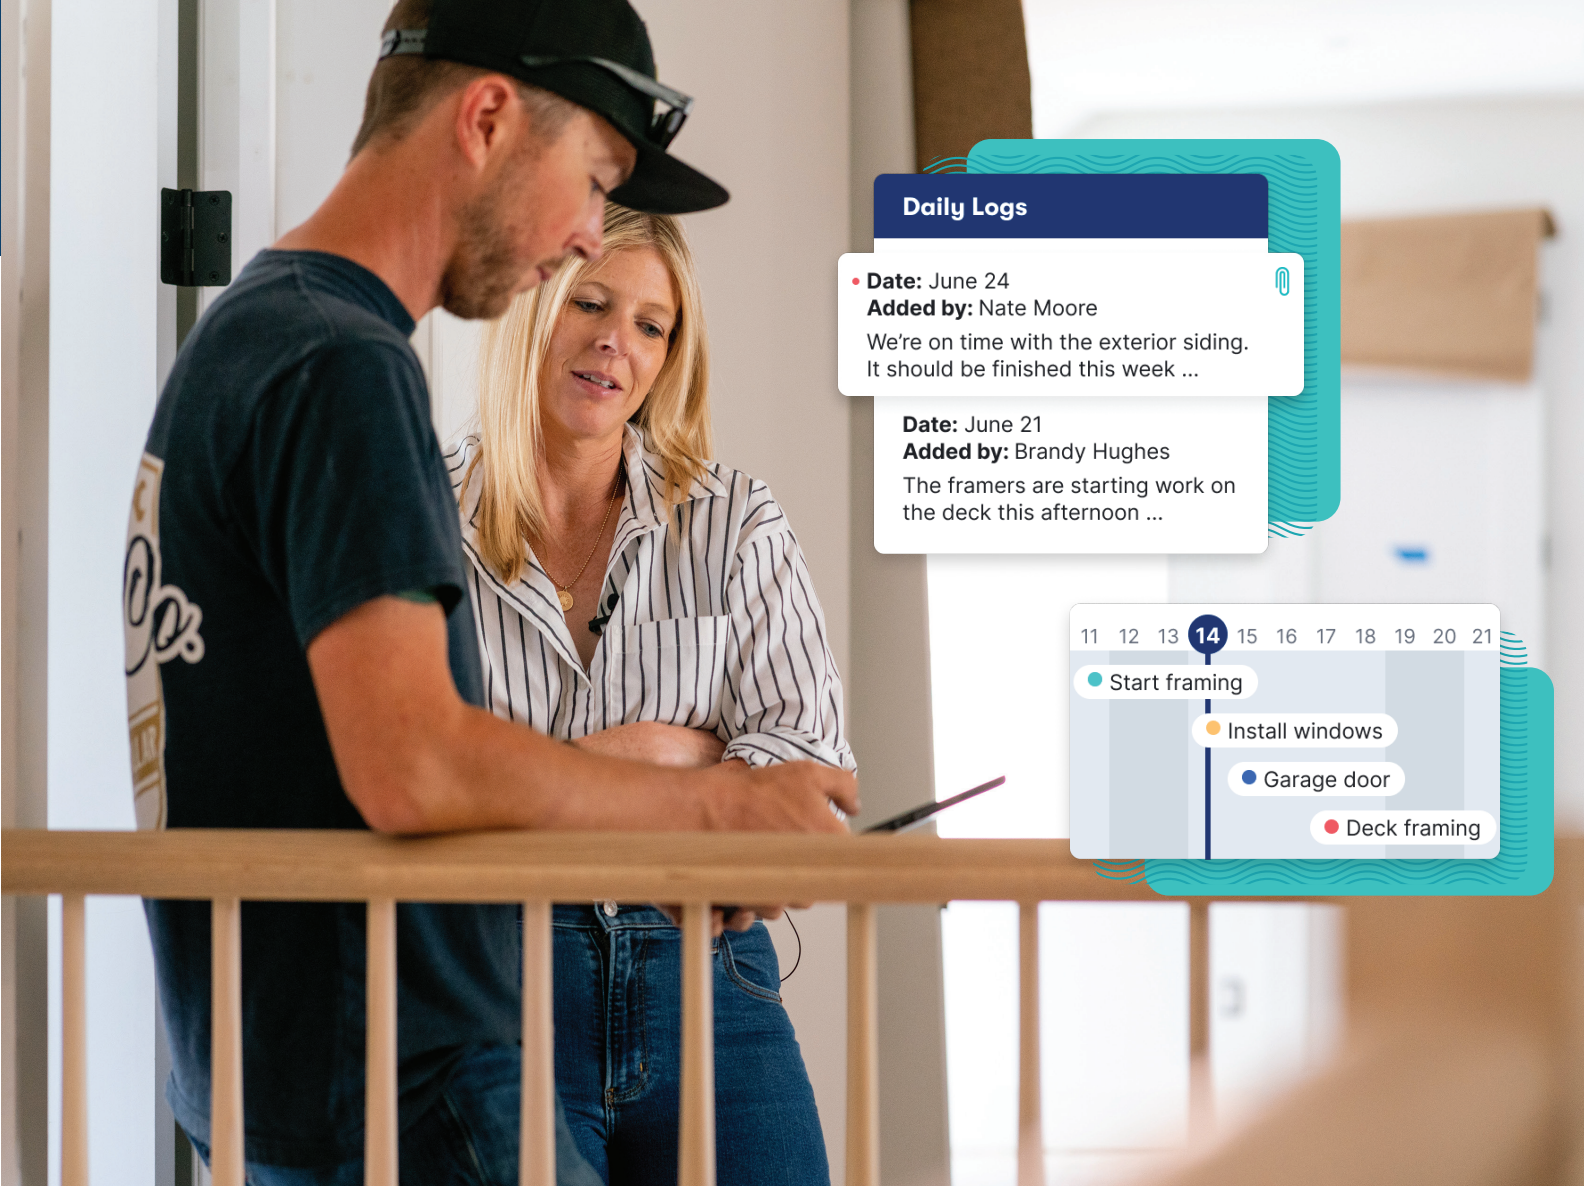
Daily Logs

**Date:** June 24
**Added by:** Nate Moore
We're on time with the exterior siding. It should be finished this week ...

**Date:** June 21
**Added by:** Brandy Hughes
The framers are starting work on the deck this afternoon ...

11 12 13 14 15 16 17 18 19 20 21

Start framing
Install windows
Garage door
Deck framing